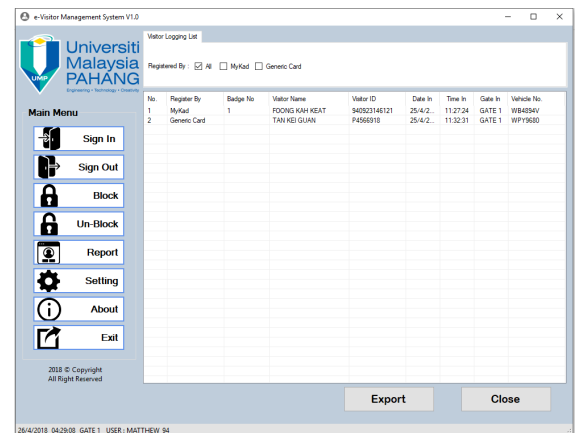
e-Visitor Management System V1.0

UMP
Universiti Malaysia PAHANG
Engineering • Technology • Creativity

Main Menu

Sign In

Sign Out

Block

Un-Block

Report

Setting

About

Exit

2018 © Copyright
All Right Reserved

Visitor Logging List

Registered By : ☑ All ☐ MyKad ☐ Generic Card

| No. | Register By | Badge No | Visitor Name | Visitor ID | Date In | Time In | Gate In | Vehicle No. |
|---|---|---|---|---|---|---|---|---|
| 1 | MyKad | 1 | FOONG KAH KEAT | 940923146121 | 25/4/2... | 11:27:24 | GATE 1 | WB4894V |
| 2 | Generic Card | | TAN KEI GUAN | P4566918 | 25/4/2... | 11:32:31 | GATE 1 | WPY9680 |

Export

Close

26/4/2018 04:29:08 GATE 1 USER : MATTHEW 94